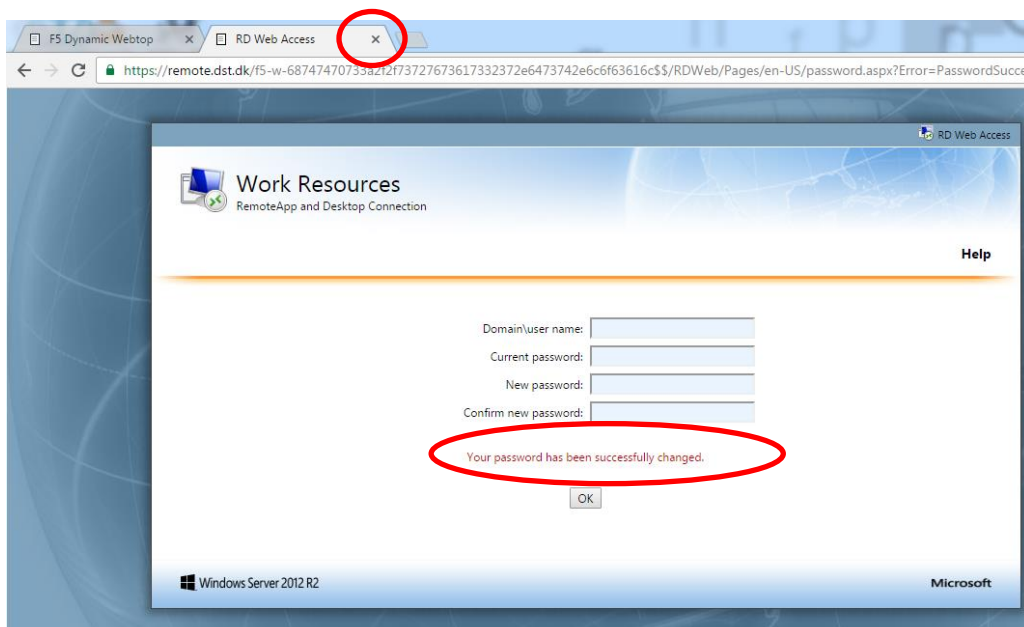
F5 Dynamic Webtop ×
RD Web Access ×

https://remote.dst.dk/f5-w-68747470733a2f2f73727673617332372e6473742e6c6f63616c$$/RDWeb/Pages/en-US/password.aspx?Error=PasswordSucce

RD Web Access

Work Resources
RemoteApp and Desktop Connection

Help

Domain\user name:
Current password:
New password:
Confirm new password:

Your password has been successfully changed.

OK

Windows Server 2012 R2

Microsoft